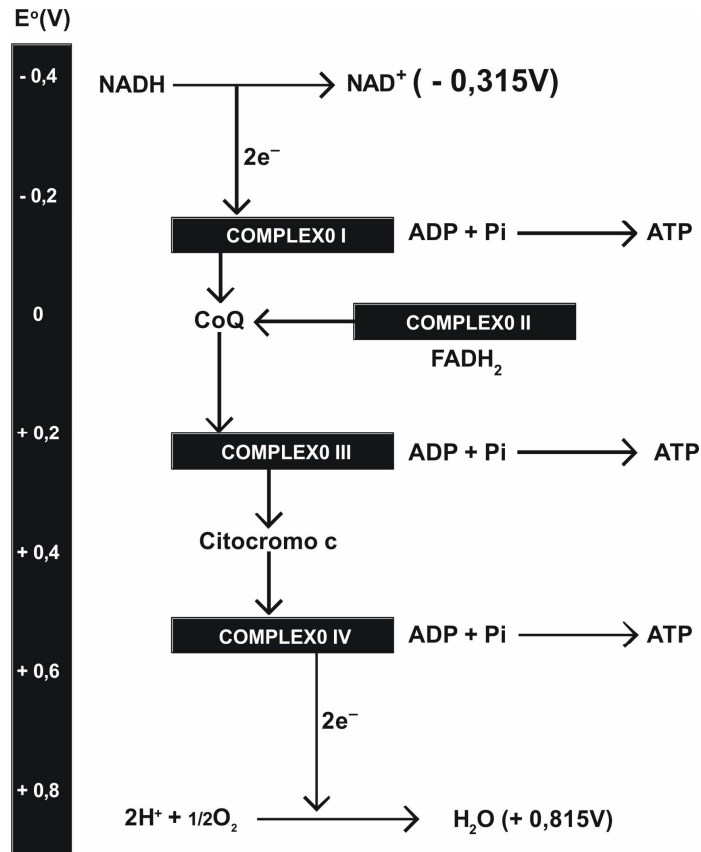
E°(V)

- 0,4

- 0,2

0

+ 0,2

+ 0,4

+ 0,6

+ 0,8

NADH → $NAD^+$ ( - 0,315V)

$2e^-$

COMPLEX0 I ADP + Pi → ATP

CoQ ← COMPLEX0 II

$FADH_2$

COMPLEX0 III ADP + Pi → ATP

Citocromo c

COMPLEX0 IV ADP + Pi → ATP

$2e^-$

$2H^+ + 1/2O_2$ → $H_2O$ (+ 0,815V)